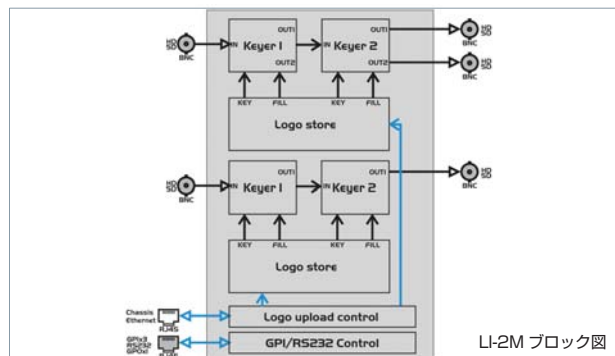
HD SD
BNC
IN Keyer 1
OUT1
OUT2
IN Keyer 2
OUT1
OUT2
HD SD
BNC
HD SD
BNC
KEY FILL KEY FILL
Logo store

HD SD
BNC
IN Keyer 1
OUT1
IN Keyer 2
OUT1
HD SD
BNC
KEY FILL KEY FILL
Logo store

Chassis Ethernet
RJ45
Logo upload control
GPIx3 RS232 GPOx1
RJ45
GPI/RS232 Control

LI-2M ブロック図